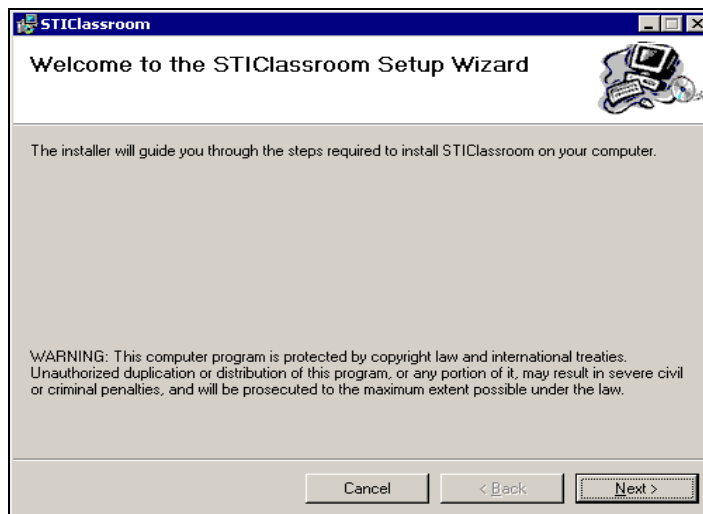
STIClassroom

Welcome to the STIClassroom Setup Wizard

The installer will guide you through the steps required to install STIClassroom on your computer.

WARNING: This computer program is protected by copyright law and international treaties. Unauthorized duplication or distribution of this program, or any portion of it, may result in severe civil or criminal penalties, and will be prosecuted to the maximum extent possible under the law.

Cancel

< Back

Next >